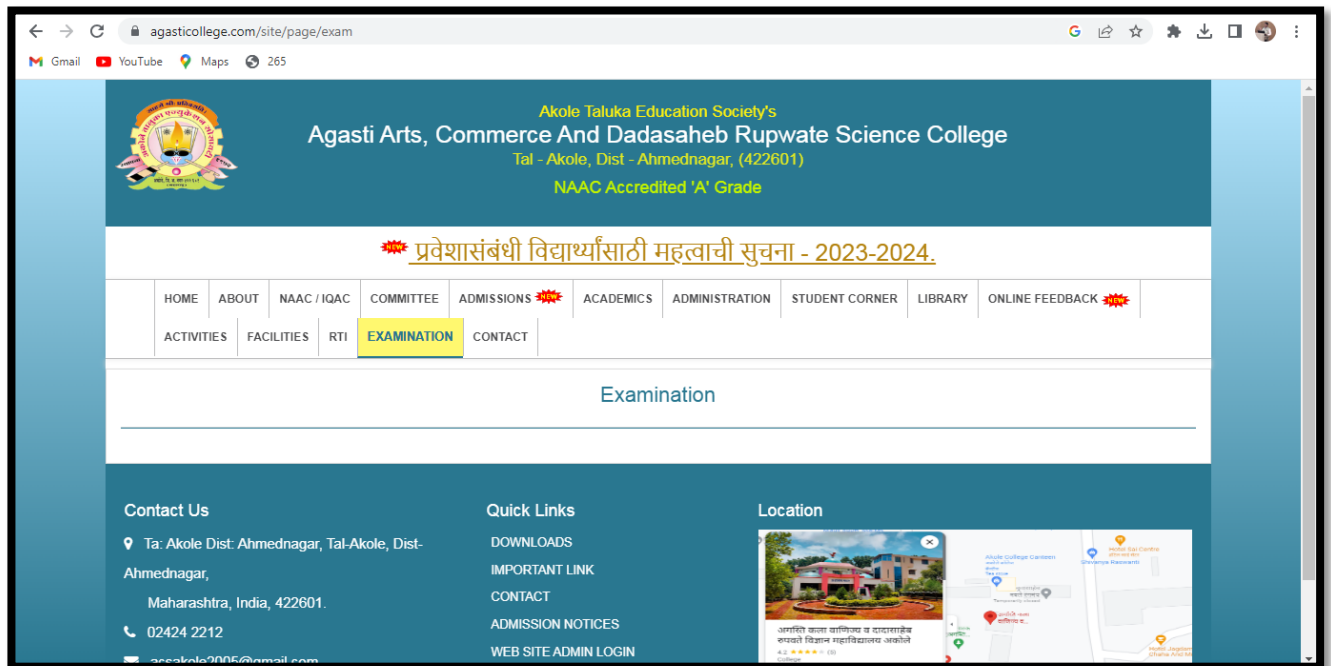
agasticollege.com/site/page/exam

Gmail YouTube Maps 265

Akole Taluka Education Society's
Agasti Arts, Commerce And Dadasaheb Rupwate Science College
Tal - Akole, Dist - Ahmednagar, (422601)
NAAC Accredited 'A' Grade

NEW प्रवेशासंबंधी विद्यार्थ्यांसाठी महत्वाची सुचना - 2023-2024.

HOME ABOUT NAAC / IQAC COMMITTEE ADMISSIONS NEW ACADEMICS ADMINISTRATION STUDENT CORNER LIBRARY ONLINE FEEDBACK NEW ACTIVITIES FACILITIES RTI EXAMINATION CONTACT

Examination

Contact Us
Ta: Akole Dist: Ahmednagar, Tal-Akole, Dist-Ahmednagar,
Maharashtra, India, 422601.
02424 2212
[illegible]

Quick Links
DOWNLOADS
IMPORTANT LINK
CONTACT
ADMISSION NOTICES
WEB SITE ADMIN LOGIN

Location
अगस्ति कला वाणिज्य व दादासाहेब रुपवते विज्ञान महाविद्यालय अकोले
4.2 (5)
College
Akole College Canteen
Shivanya Rasvanti
Hotel Sai Centre
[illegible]